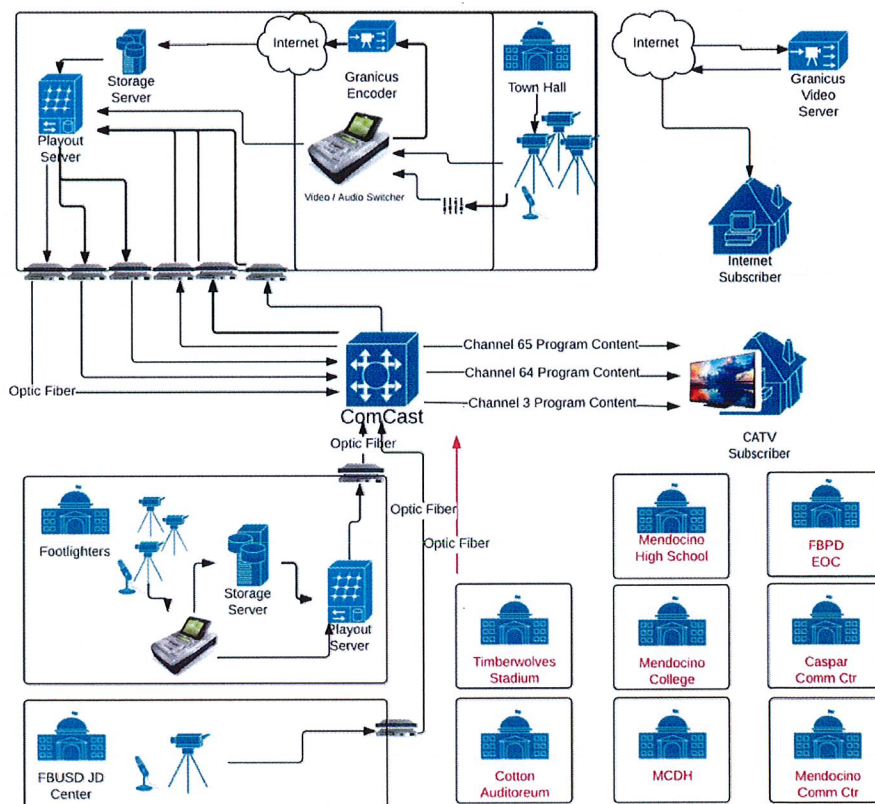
Storage Server

Internet

Granicus Encoder

Town Hall

Internet

Granicus Video Server

Playout Server

Video / Audio Switcher

Internet Subscriber

Optic Fiber

ComCast

Channel 65 Program Content

Channel 64 Program Content

Channel 3 Program Content

CATV Subscriber

Optic Fiber

Optic Fiber

Optic Fiber

Footlighters

Storage Server

Playout Server

Mendocino High School

FBPD EOC

Timberwolves Stadium

Mendocino College

Caspar Comm Ctr

FBUSD JD Center

Cotton Auditoreum

MCDH

Mendocino Comm Ctr